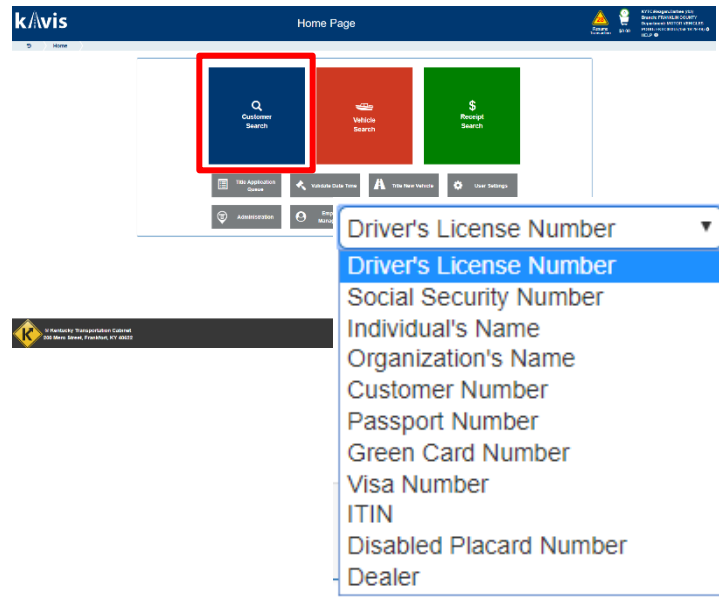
kAvis

Home Page

Resume

Home

Customer Search

Vehicle Search

Receipt Search

Title Application Queue

Vehicle Date Time

Title New Vehicle

User Settings

Administration

Reg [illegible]

© Kentucky Transportation Cabinet
200 Mero Street, Frankfort, KY 40622

Driver's License Number

Driver's License Number
Social Security Number
Individual's Name
Organization's Name
Customer Number
Passport Number
Green Card Number
Visa Number
ITIN
Disabled Placard Number
Dealer